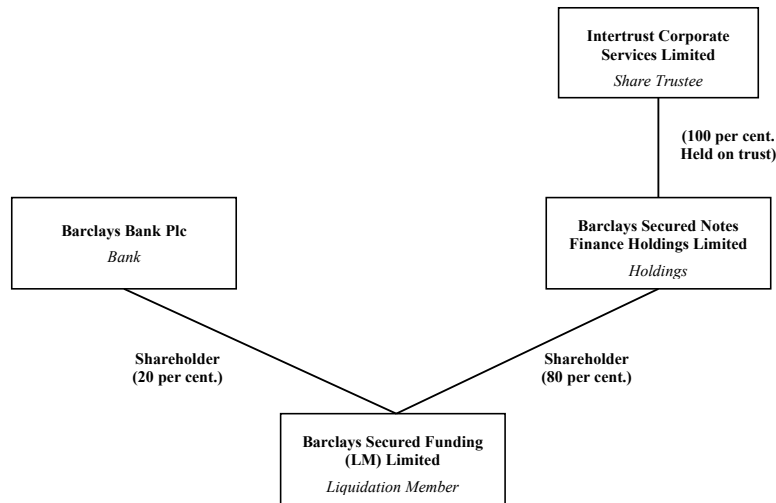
Intertrust Corporate Services Limited
Share Trustee

(100 per cent. Held on trust)

Barclays Bank Plc
Bank

Barclays Secured Notes Finance Holdings Limited
Holdings

Shareholder (20 per cent.)

Shareholder (80 per cent.)

Barclays Secured Funding (LM) Limited
Liquidation Member